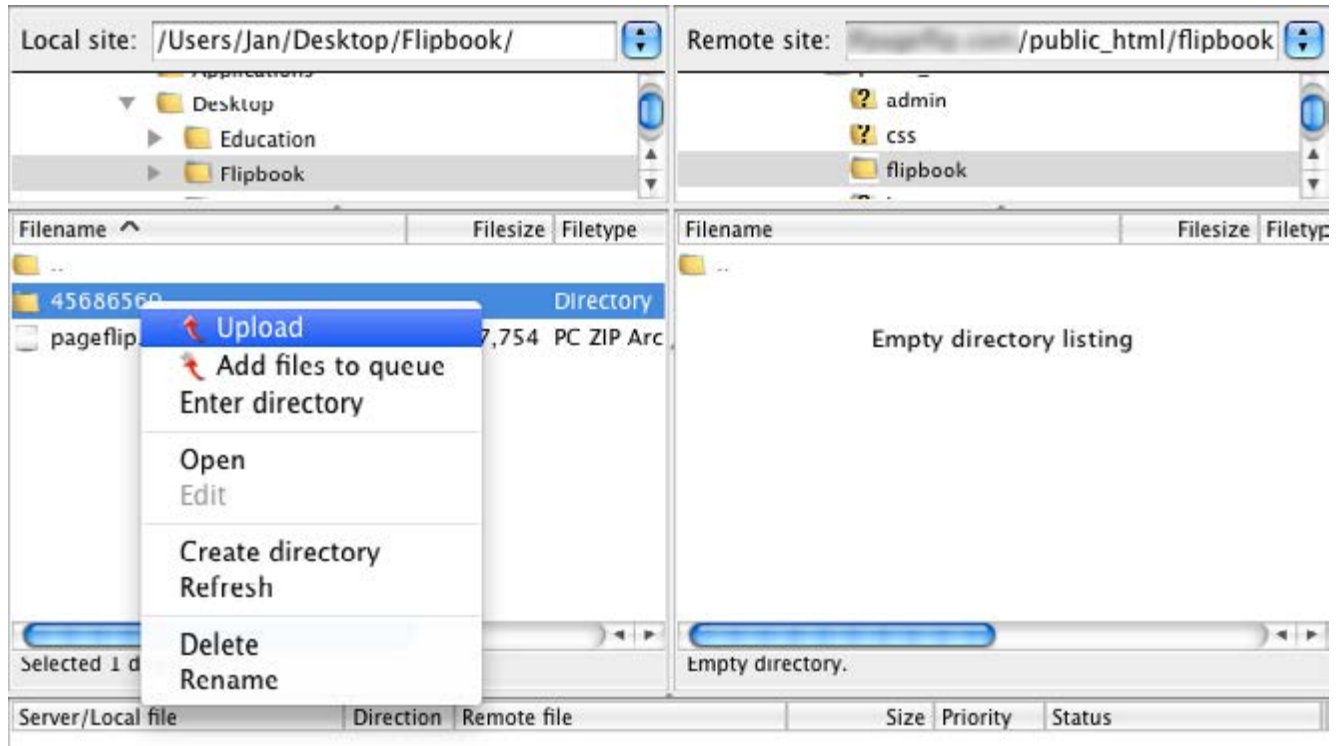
Local site: /Users/Jan/Desktop/Flipbook/

Applications
Desktop
Education
Flipbook

| Filename | Filesize | Filetype |
|---|---|---|
| .. | | |
| 45686569 | | Directory |
| pageflip. | 7,754 | PC ZIP Arc |

Upload
Add files to queue
Enter directory

Open
Edit

Create directory
Refresh

Delete
Rename

Selected 1 d

Remote site: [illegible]/public_html/flipbook

admin
css
flipbook

| Filename | Filesize | Filetyp |
|---|---|---|
| .. | | |

Empty directory listing

Empty directory.

| Server/Local file | Direction | Remote file | Size | Priority | Status |
|---|---|---|---|---|---|